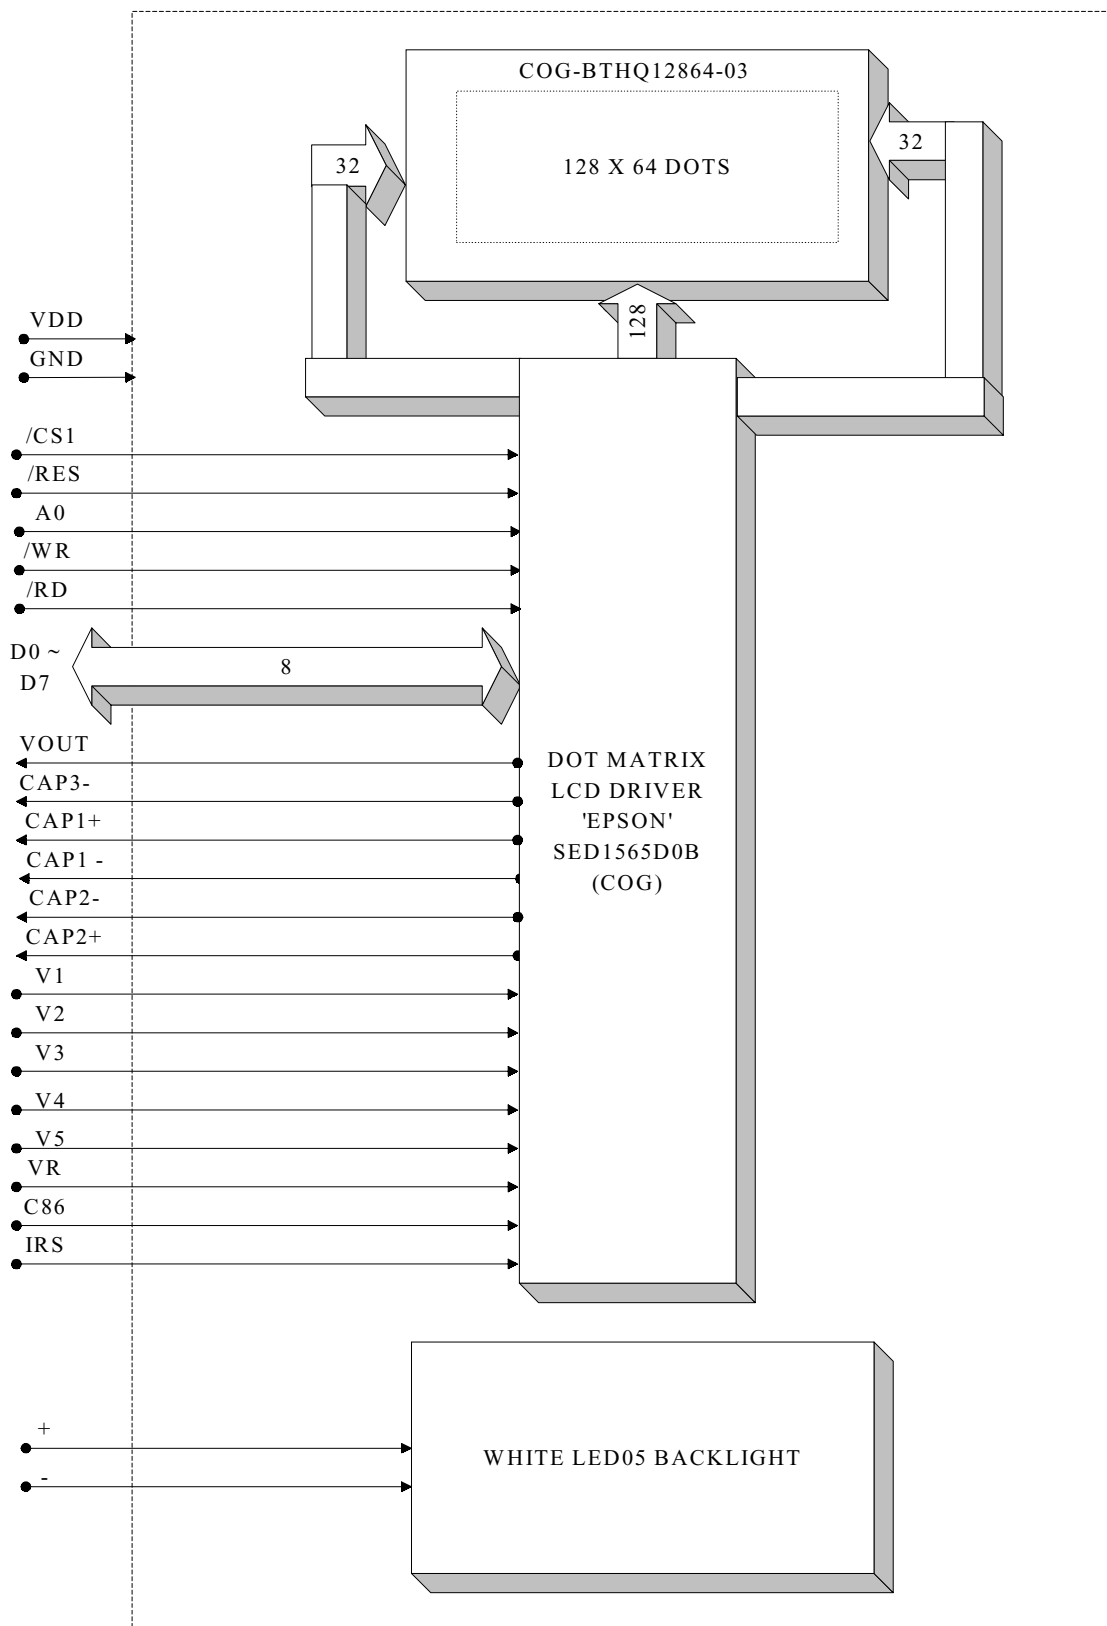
COG-BTHQ12864-03

128 X 64 DOTS

32

32

128

VDD
GND
/CS1
/RES
A0
/WR
/RD
D0 ~
D7
8
VOUT
CAP3-
CAP1+
CAP1 -
CAP2-
CAP2+
V1
V2
V3
V4
V5
VR
C86
IRS

DOT MATRIX
LCD DRIVER
'EPSON'
SED1565D0B
(COG)

+
-

WHITE LED05 BACKLIGHT